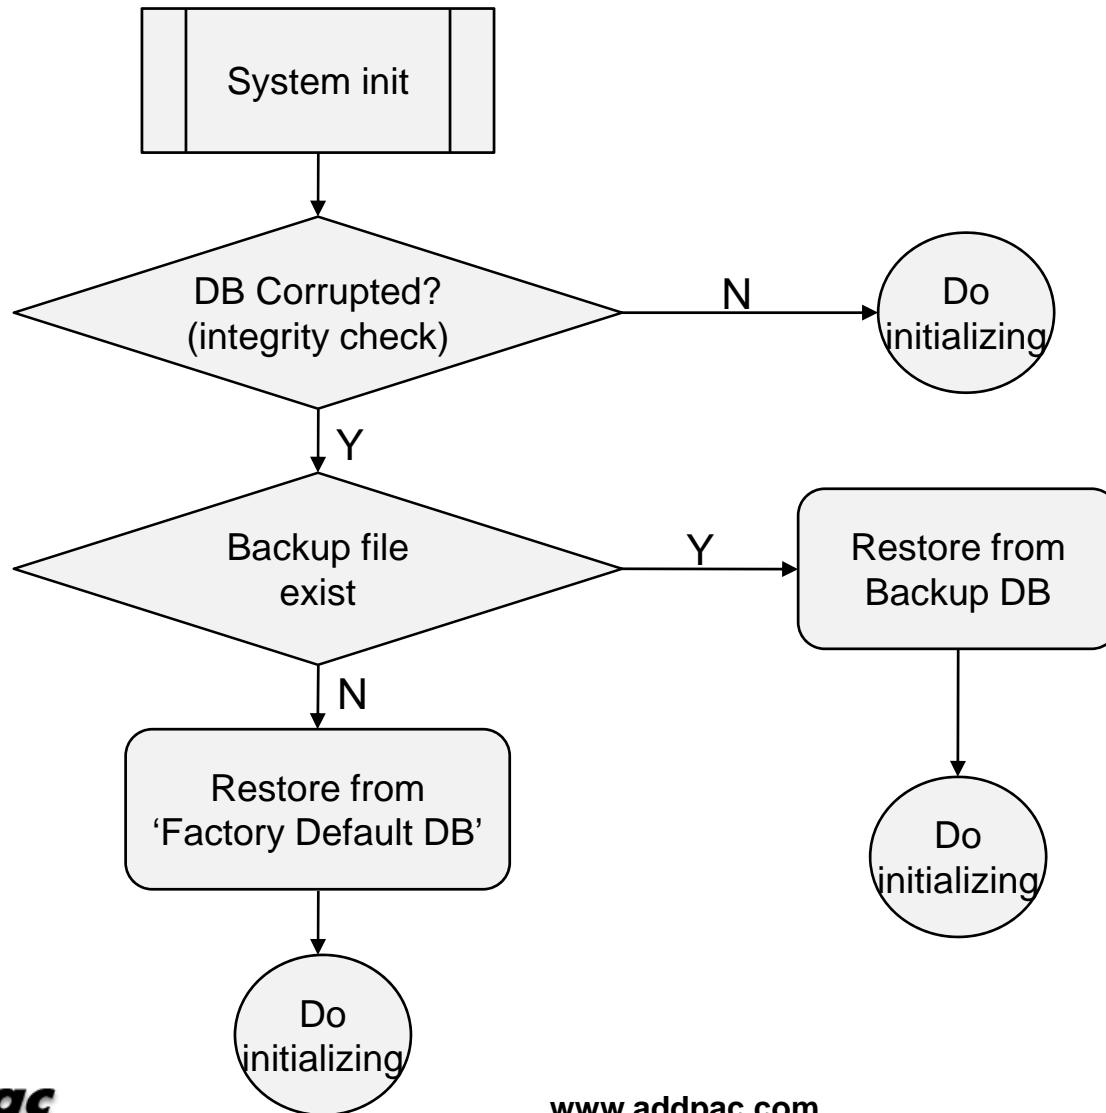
System init

DB Corrupted?
(integrity check)

N

Do initializing

Y

Backup file exist

Y

Restore from Backup DB

N

Restore from 'Factory Default DB'

Do initializing

Do initializing

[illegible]ac

www.addpac.com